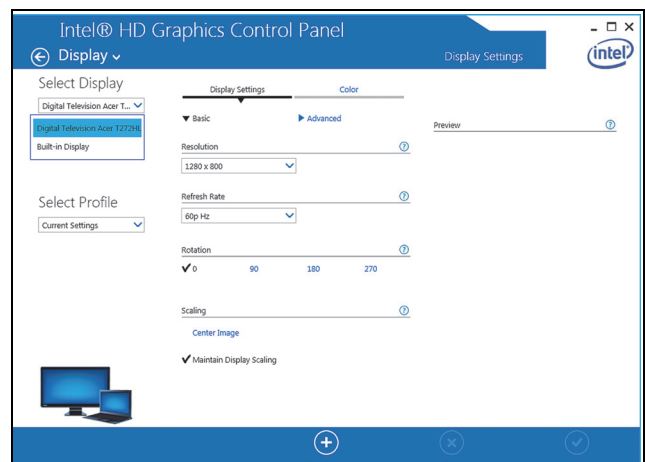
Intel® HD Graphics Control Panel

Display

Display Settings

intel

Select Display

Digital Television Acer T...

Digital Television Acer T272HL

Built-in Display

Select Profile

Current Settings

Display Settings

Color

▼ Basic

▶ Advanced

Preview

Resolution

1280 x 800

Refresh Rate

60p Hz

Rotation

✔ 0

90

180

270

Scaling

Center Image

✔ Maintain Display Scaling